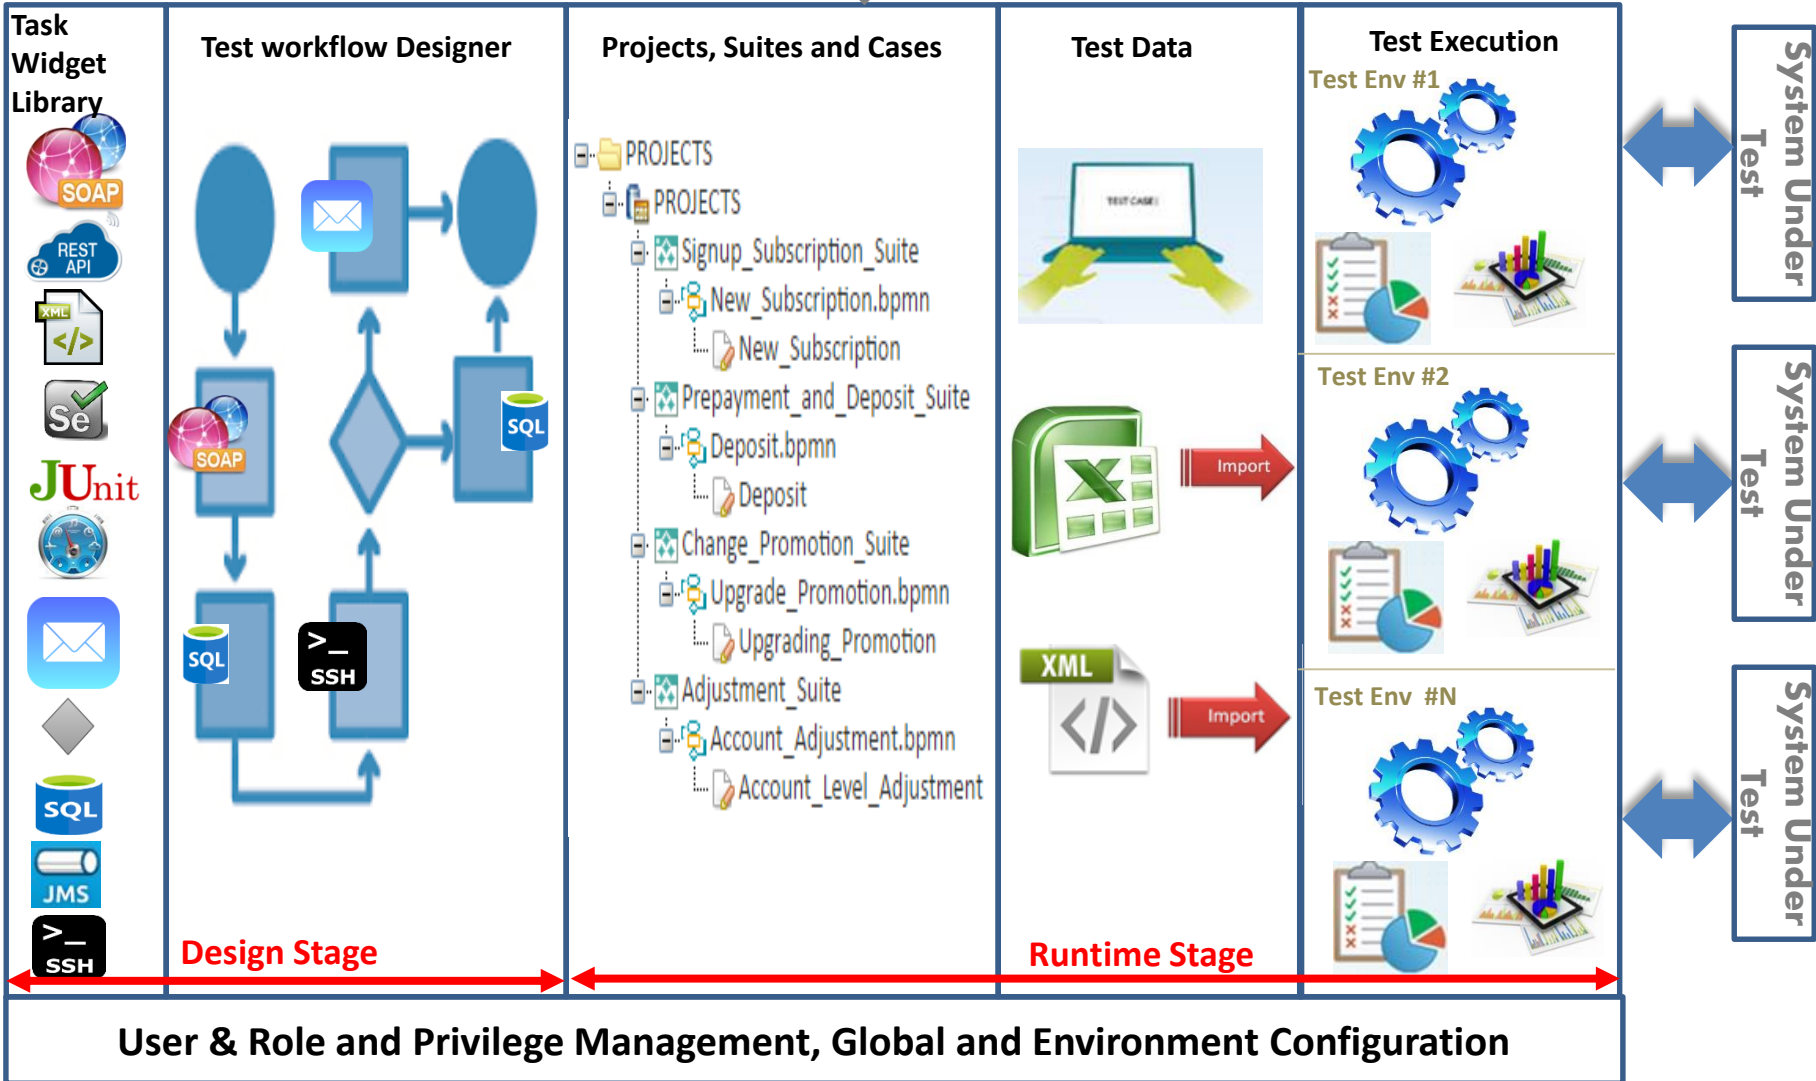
Task Widget Library

SOAP

REST API

XML

Se

JUnit

SQL

JMS

>_ SSH

Test workflow Designer

SOAP

SQL

SQL

>_ SSH

Design Stage

Projects, Suites and Cases

PROJECTS
PROJECTS
Signup_Subscription_Suite
New_Subscription.bpmn
New_Subscription
Prepayment_and_Deposit_Suite
Deposit.bpmn
Deposit
Change_Promotion_Suite
Upgrade_Promotion.bpmn
Upgrading_Promotion
Adjustment_Suite
Account_Adjustment.bpmn
Account_Level_Adjustment

Test Data

TEST CASE

Import

XML

Import

Runtime Stage

Test Execution

Test Env #1

Test Env #2

Test Env #N

System Under Test

System Under Test

System Under Test

User & Role and Privilege Management, Global and Environment Configuration